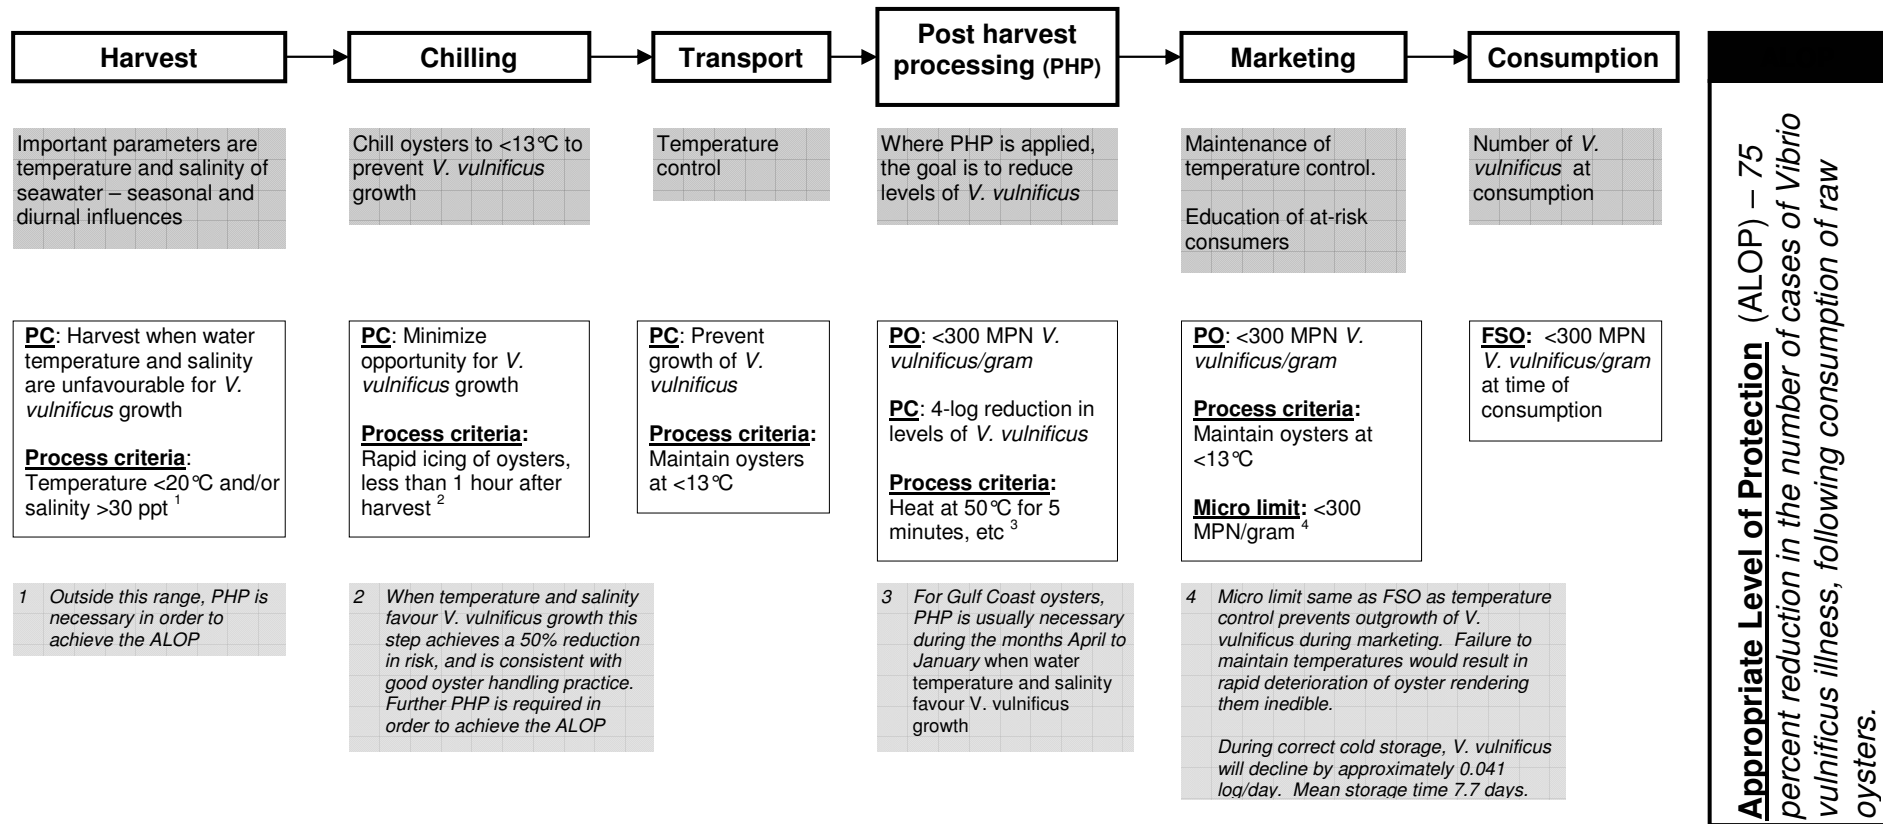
Harvest

Chilling

Transport

Post harvest processing (PHP)

Marketing

Consumption

Important parameters are temperature and salinity of seawater – seasonal and diurnal influences

Chill oysters to <13°C to prevent V. vulnificus growth

Temperature control

Where PHP is applied, the goal is to reduce levels of V. vulnificus

Maintenance of temperature control.

Education of at-risk consumers

Number of V. vulnificus at consumption

PC: Harvest when water temperature and salinity are unfavourable for V. vulnificus growth

Process criteria: Temperature <20°C and/or salinity >30 ppt $^1$

PC: Minimize opportunity for V. vulnificus growth

Process criteria: Rapid icing of oysters, less than 1 hour after harvest $^2$

PC: Prevent growth of V. vulnificus

Process criteria: Maintain oysters at <13°C

PO: <300 MPN V. vulnificus/gram

PC: 4-log reduction in levels of V. vulnificus

Process criteria: Heat at 50°C for 5 minutes, etc $^3$

PO: <300 MPN V. vulnificus/gram

Process criteria: Maintain oysters at <13°C

Micro limit: <300 MPN/gram $^4$

FSO: <300 MPN V. vulnificus/gram at time of consumption

1 Outside this range, PHP is necessary in order to achieve the ALOP

2 When temperature and salinity favour V. vulnificus growth this step achieves a 50% reduction in risk, and is consistent with good oyster handling practice. Further PHP is required in order to achieve the ALOP

3 For Gulf Coast oysters, PHP is usually necessary during the months April to January when water temperature and salinity favour V. vulnificus growth

4 Micro limit same as FSO as temperature control prevents outgrowth of V. vulnificus during marketing. Failure to maintain temperatures would result in rapid deterioration of oyster rendering them inedible.

During correct cold storage, V. vulnificus will decline by approximately 0.041 log/day. Mean storage time 7.7 days.

Appropriate Level of Protection (ALOP) – 75 percent reduction in the number of cases of Vibrio vulnificus illness, following consumption of raw oysters.